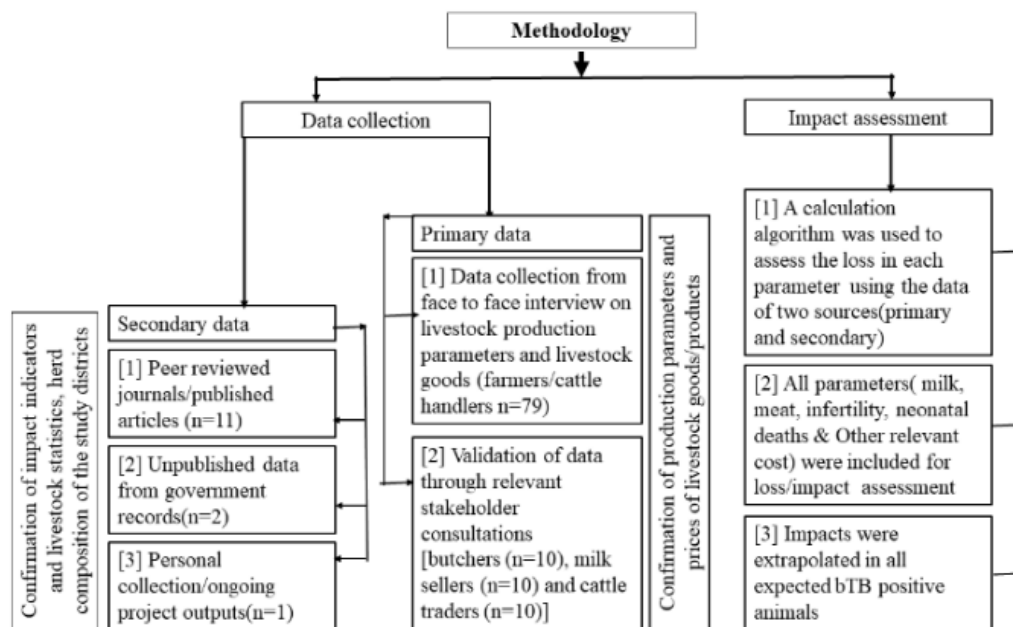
Methodology

Data collection

Impact assessment

Confirmation of impact indicators and livestock statistics, herd composition of the study districts

Secondary data

[1] Peer reviewed journals/published articles (n=11)

[2] Unpublished data from government records(n=2)

[3] Personal collection/ongoing project outputs(n=1)

Primary data

[1] Data collection from face to face interview on livestock production parameters and livestock goods (farmers/cattle handlers n=79)

[2] Validation of data through relevant stakeholder consultations [butchers (n=10), milk sellers (n=10) and cattle traders (n=10)]

Confirmation of production parameters and prices of livestock goods/products

[1] A calculation algorithm was used to assess the loss in each parameter using the data of two sources(primary and secondary)

[2] All parameters( milk, meat, infertility, neonatal deaths & Other relevant cost) were included for loss/impact assessment

[3] Impacts were extrapolated in all expected bTB positive animals